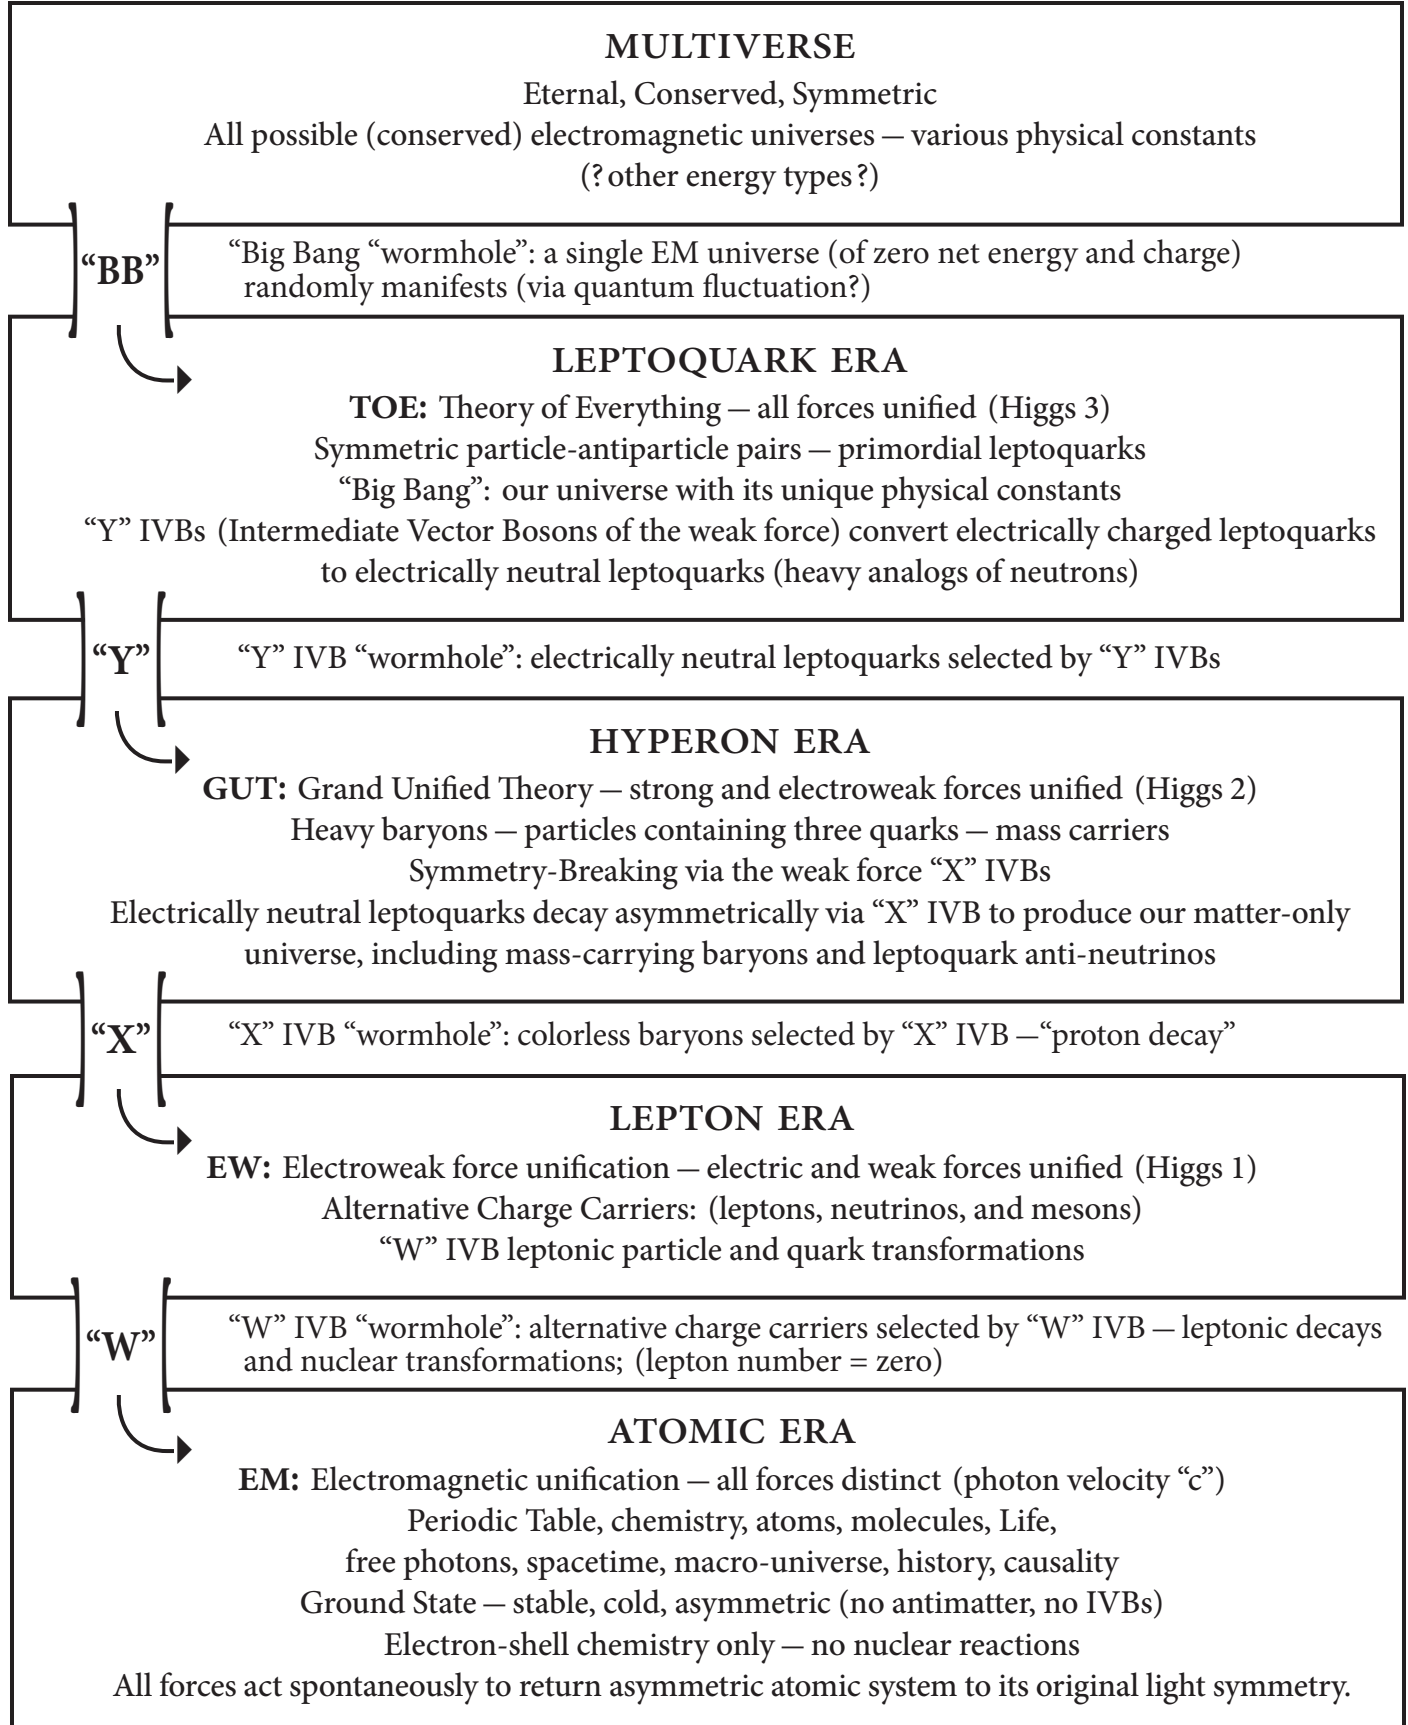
MULTIVERSE
Eternal, Conserved, Symmetric
All possible (conserved) electromagnetic universes — various physical constants
(? other energy types ?)

"BB"

"Big Bang "wormhole": a single EM universe (of zero net energy and charge) randomly manifests (via quantum fluctuation?)

LEPTOQUARK ERA
TOE: Theory of Everything — all forces unified (Higgs 3)
Symmetric particle-antiparticle pairs — primordial leptoquarks
"Big Bang": our universe with its unique physical constants
"Y" IVBs (Intermediate Vector Bosons of the weak force) convert electrically charged leptoquarks to electrically neutral leptoquarks (heavy analogs of neutrons)

"Y"

"Y" IVB "wormhole": electrically neutral leptoquarks selected by "Y" IVBs

HYPERON ERA
GUT: Grand Unified Theory — strong and electroweak forces unified (Higgs 2)
Heavy baryons — particles containing three quarks — mass carriers
Symmetry-Breaking via the weak force "X" IVBs
Electrically neutral leptoquarks decay asymmetrically via "X" IVB to produce our matter-only universe, including mass-carrying baryons and leptoquark anti-neutrinos

"X"

"X" IVB "wormhole": colorless baryons selected by "X" IVB —"proton decay"

LEPTON ERA
EW: Electroweak force unification — electric and weak forces unified (Higgs 1)
Alternative Charge Carriers: (leptons, neutrinos, and mesons)
"W" IVB leptonic particle and quark transformations

"W"

"W" IVB "wormhole": alternative charge carriers selected by "W" IVB — leptonic decays and nuclear transformations; (lepton number = zero)

ATOMIC ERA
EM: Electromagnetic unification — all forces distinct (photon velocity "c")
Periodic Table, chemistry, atoms, molecules, Life,
free photons, spacetime, macro-universe, history, causality
Ground State — stable, cold, asymmetric (no antimatter, no IVBs)
Electron-shell chemistry only — no nuclear reactions
All forces act spontaneously to return asymmetric atomic system to its original light symmetry.